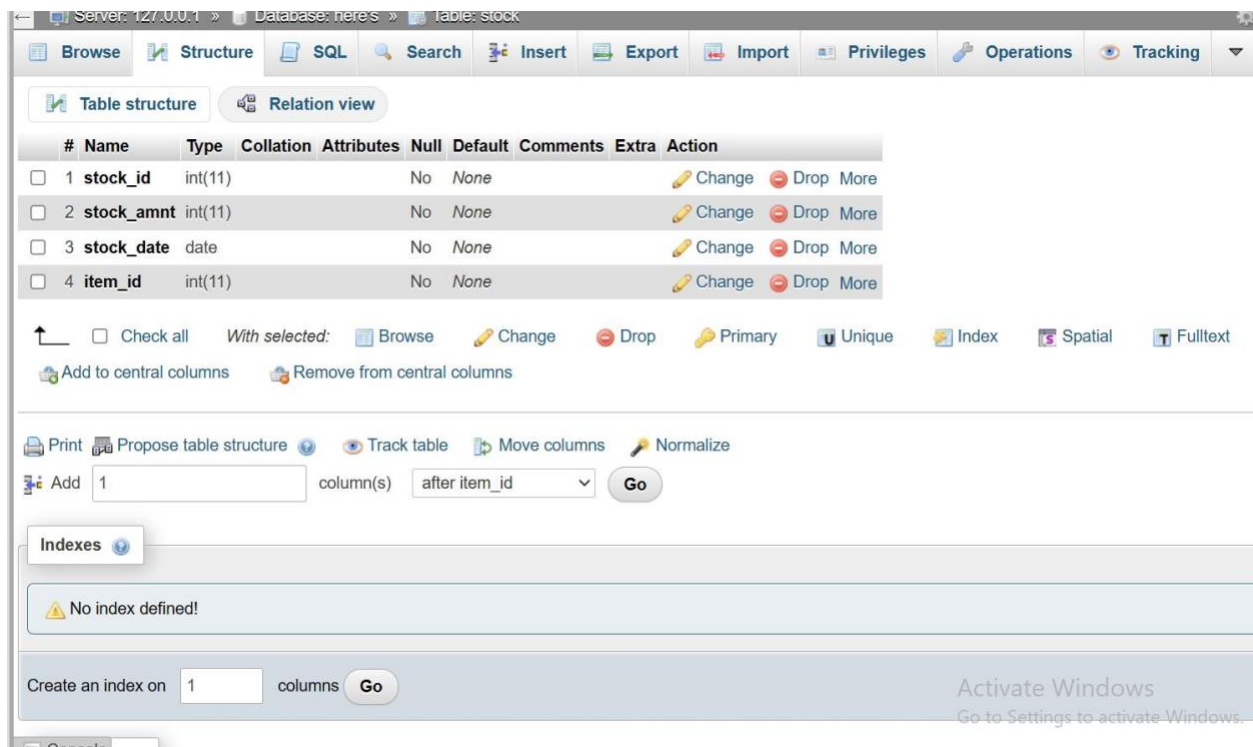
Server: 127.0.0.1 » Database: here's » Table: stock

Browse Structure SQL Search Insert Export Import Privileges Operations Tracking

Table structure Relation view

| # | Name | Type | Collation | Attributes | Null | Default | Comments | Extra | Action |
|---|---|---|---|---|---|---|---|---|---|
| 1 | stock_id | int(11) | | | No | None | | | Change Drop More |
| 2 | stock_amnt | int(11) | | | No | None | | | Change Drop More |
| 3 | stock_date | date | | | No | None | | | Change Drop More |
| 4 | item_id | int(11) | | | No | None | | | Change Drop More |

Check all With selected: Browse Change Drop Primary Unique Index Spatial Fulltext

Add to central columns Remove from central columns

Print Propose table structure Track table Move columns Normalize

Add 1 column(s) after item_id Go

Indexes

No index defined!

Create an index on 1 columns Go

Activate Windows
Go to Settings to activate Windows.

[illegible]